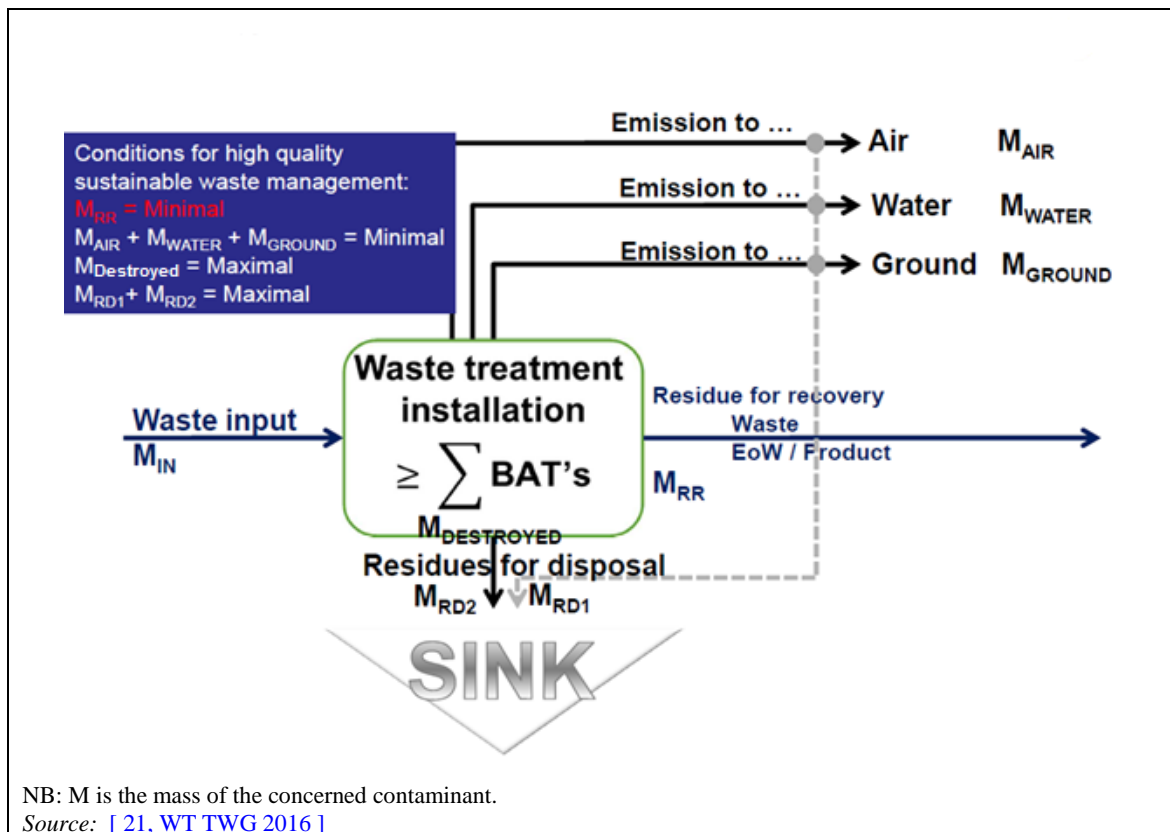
Conditions for high quality sustainable waste management:
$M_{RR}$ = Minimal
$M_{AIR}$ + $M_{WATER}$ + $M_{GROUND}$ = Minimal
$M_{Destroyed}$ = Maximal
$M_{RD1}$+ $M_{RD2}$ = Maximal

Emission to ... Air $M_{AIR}$
Emission to ... Water $M_{WATER}$
Emission to ... Ground $M_{GROUND}$

Waste input
$M_{IN}$

Waste treatment installation
$\geq \sum$ BAT's
$M_{DESTROYED}$

Residue for recovery
Waste
EoW / Product
$M_{RR}$

Residues for disposal
$M_{RD2}$ $M_{RD1}$

SINK

NB: M is the mass of the concerned contaminant.
Source: [ 21, WT TWG 2016 ]